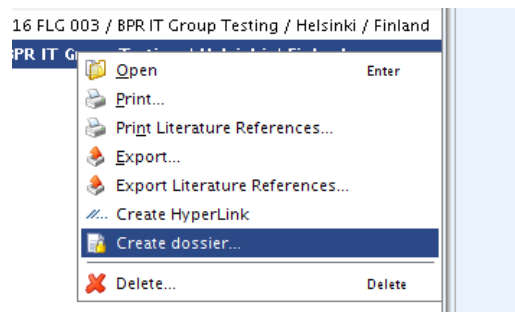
16 FLG 003 / BPR IT Group Testing / Helsinki / Finland

BPR IT G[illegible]

Open Enter
Print...
Print Literature References...
Export...
Export Literature References...
Create HyperLink
Create dossier...
Delete... Delete